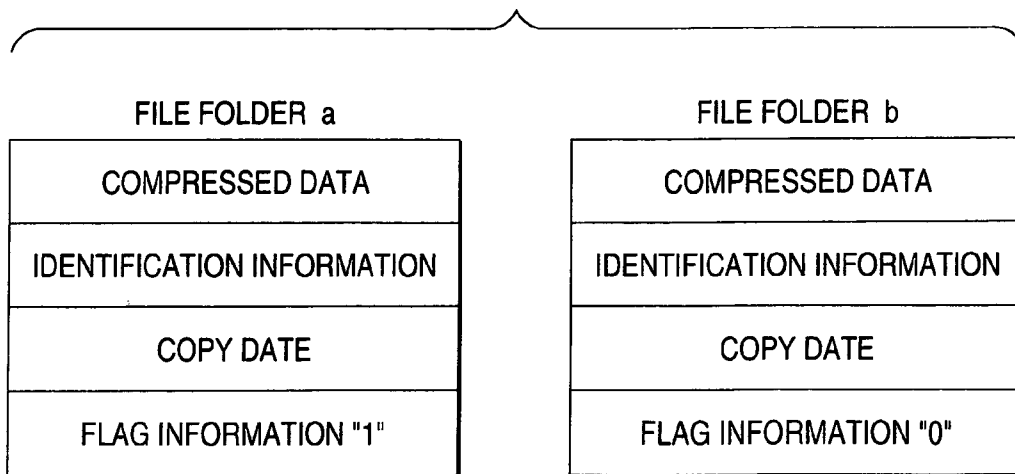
FILE FOLDER a

| COMPRESSED DATA |
|---|
| IDENTIFICATION INFORMATION |
| COPY DATE |
| FLAG INFORMATION "1" |

FILE FOLDER b

| COMPRESSED DATA |
|---|
| IDENTIFICATION INFORMATION |
| COPY DATE |
| FLAG INFORMATION "0" |